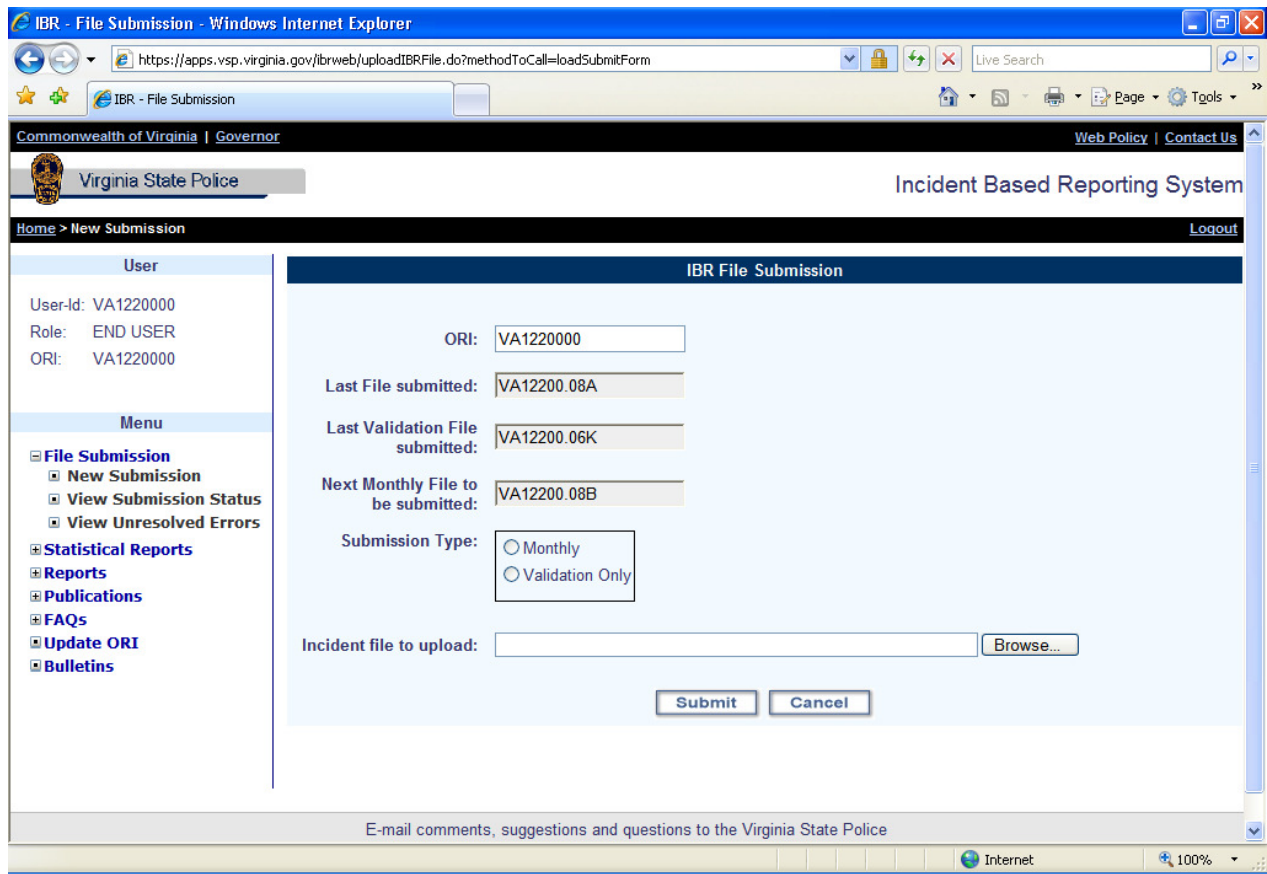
IBR - File Submission - Windows Internet Explorer

https://apps.vsp.virginia.gov/ibrweb/uploadIBRFile.do?methodToCall=loadSubmitForm

Live Search

IBR - File Submission

Page ▾ Tools ▾

Commonwealth of Virginia | Governor

Web Policy | Contact Us

Virginia State Police

Incident Based Reporting System

Home > New Submission

Logout

User

User-Id: VA1220000
Role: END USER
ORI: VA1220000

Menu

File Submission
New Submission
View Submission Status
View Unresolved Errors
Statistical Reports
Reports
Publications
FAQs
Update ORI
Bulletins

IBR File Submission

ORI: VA1220000

Last File submitted: VA12200.08A

Last Validation File submitted: VA12200.06K

Next Monthly File to be submitted: VA12200.08B

Submission Type: Monthly
Validation Only

Incident file to upload: Browse...

Submit Cancel

E-mail comments, suggestions and questions to the Virginia State Police

Internet

100%